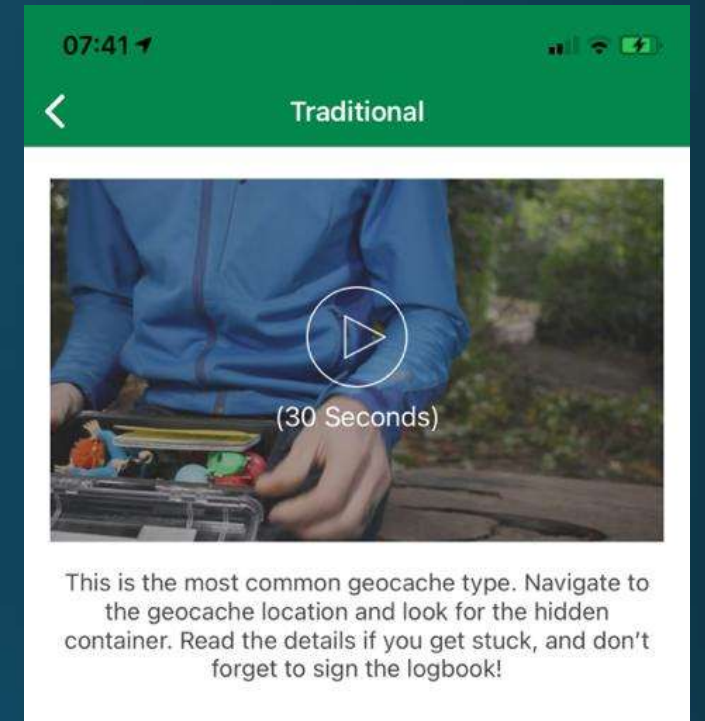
07:41

Traditional

(30 Seconds)

This is the most common geocache type. Navigate to the geocache location and look for the hidden container. Read the details if you get stuck, and don't forget to sign the logbook!